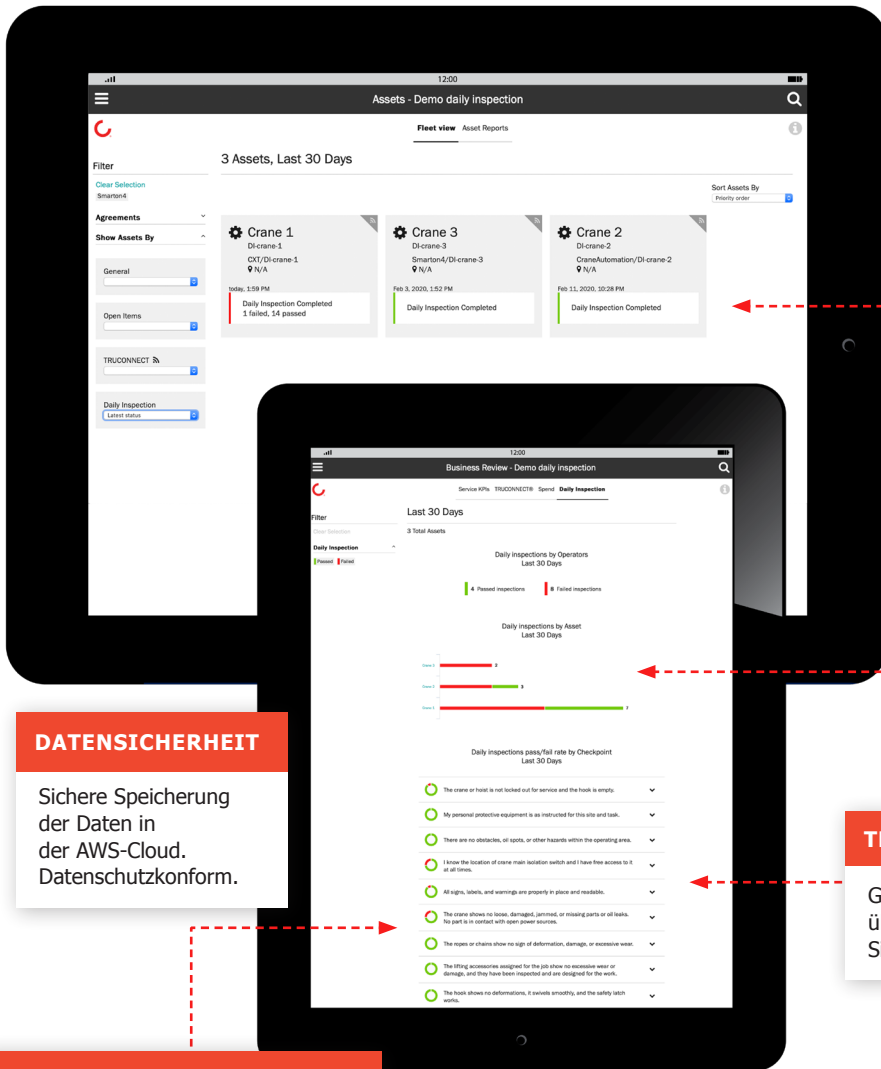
12:00

Assets - Demo daily inspection

Fleet view Asset Reports

Filter

Clear Selection
Smarton4

Agreements

Show Assets By

General

Open Items

TRUCONNECT

Daily Inspection
Latest status

3 Assets, Last 30 Days

Sort Assets By
Priority order

Crane 1
DI-crane-1
CXT/DI-crane-1
N/A
today, 1:59 PM
Daily Inspection Completed
1 failed, 14 passed

Crane 3
DI-crane-3
Smarton4/DI-crane-3
N/A
Feb 3, 2020, 1:52 PM
Daily Inspection Completed

Crane 2
DI-crane-2
CraneAutomation/DI-crane-2
N/A
Feb 11, 2020, 10:28 PM
Daily Inspection Completed

12:00

Business Review - Demo daily inspection

Service KPIs TRUCONNECT® Spend Daily Inspection

Filter

Clear Selection

Daily Inspection

Passed Failed

Last 30 Days

3 Total Assets

Daily inspections by Operators
Last 30 Days

4 Passed inspections 8 Failed inspections

Daily inspections by Asset
Last 30 Days

Crane 1 3
Crane 2 3
Crane 3 7

Daily inspections pass/fail rate by Checkpoint
Last 30 Days

The crane or hoist is not locked out for service and the hook is empty.

My personal protective equipment is as instructed for this site and task.

There are no obstacles, oil spots, or other hazards within the operating area.

I know the location of crane main isolation switch and I have free access to it at all times.

All signs, labels, and warnings are properly in place and readable.

The crane shows no loose, damaged, jammed, or missing parts or oil leaks. No part is in contact with open power sources.

The ropes or chains show no sign of deformation, damage, or excessive wear.

The lifting accessories assigned for the job show no excessive wear or damage, and they have been inspected and are designed for the work.

The hook shows no deformations, it swivels smoothly, and the safety latch works.

DATENSICHERHEIT

Sichere Speicherung der Daten in der AWS-Cloud. Datenschutzkonform.

TR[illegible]

G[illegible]
ü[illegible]
S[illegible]